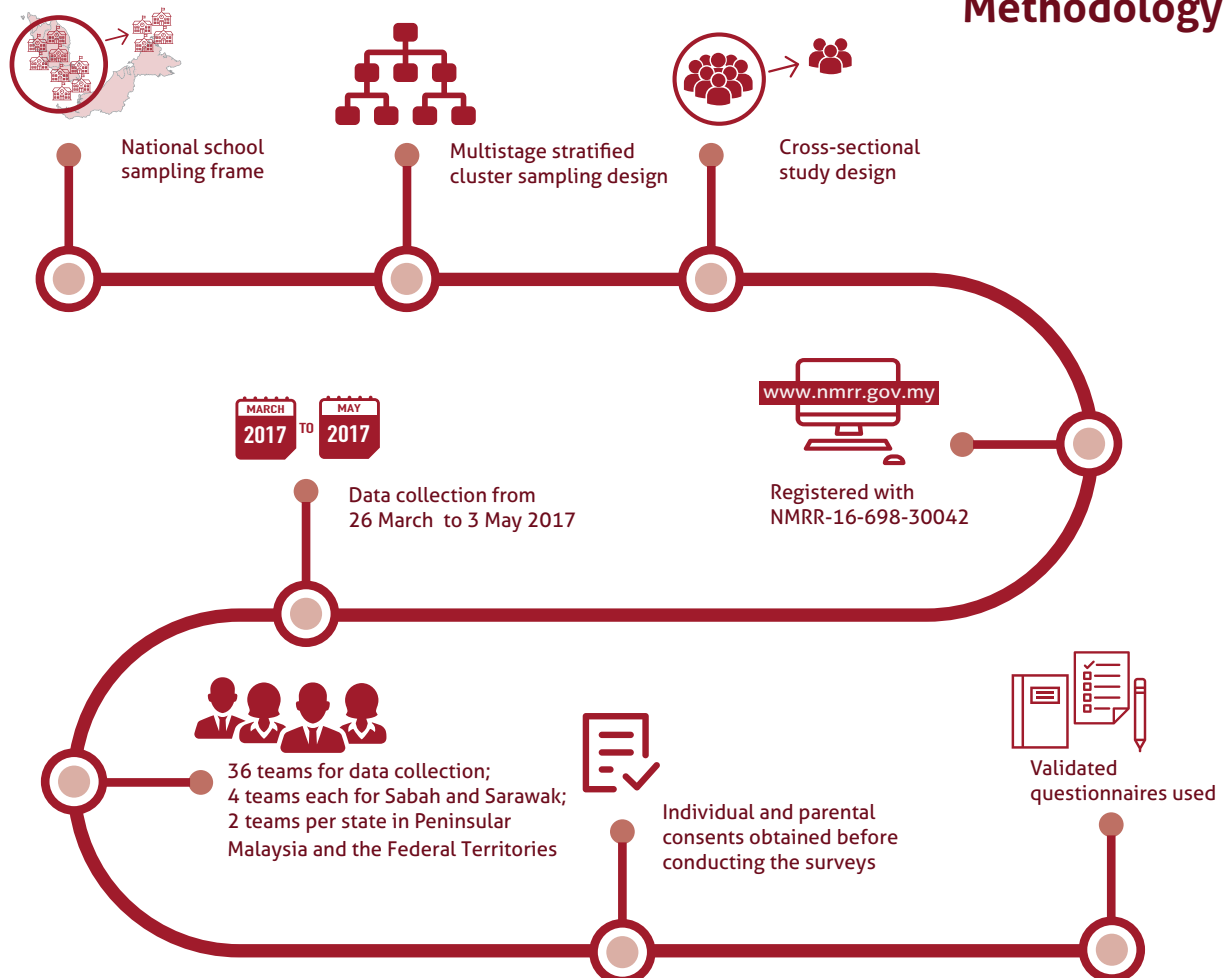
Methodology

National school sampling frame

Multistage stratified cluster sampling design

Cross-sectional study design

www.nmrr.gov.my

Registered with NMRR-16-698-30042

MARCH 2017 TO MAY 2017

Data collection from 26 March to 3 May 2017

36 teams for data collection; 4 teams each for Sabah and Sarawak; 2 teams per state in Peninsular Malaysia and the Federal Territories

Individual and parental consents obtained before conducting the surveys

Validated questionnaires used